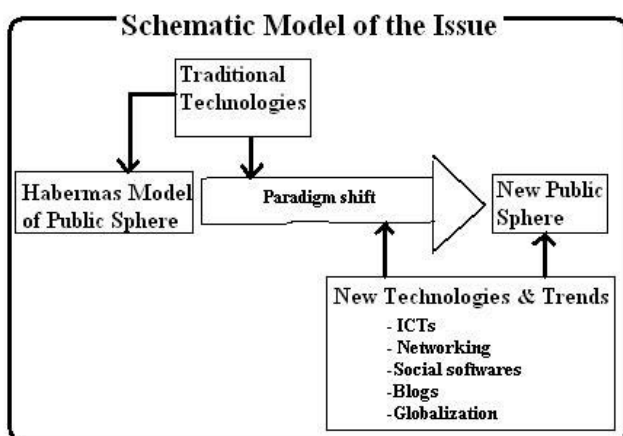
Schematic Model of the Issue

Traditional Technologies

Habermas Model of Public Sphere

Paradigm shift

New Public Sphere

New Technologies & Trends

- ICTs
- Networking
- Social softwares
-Blogs
-Globalization